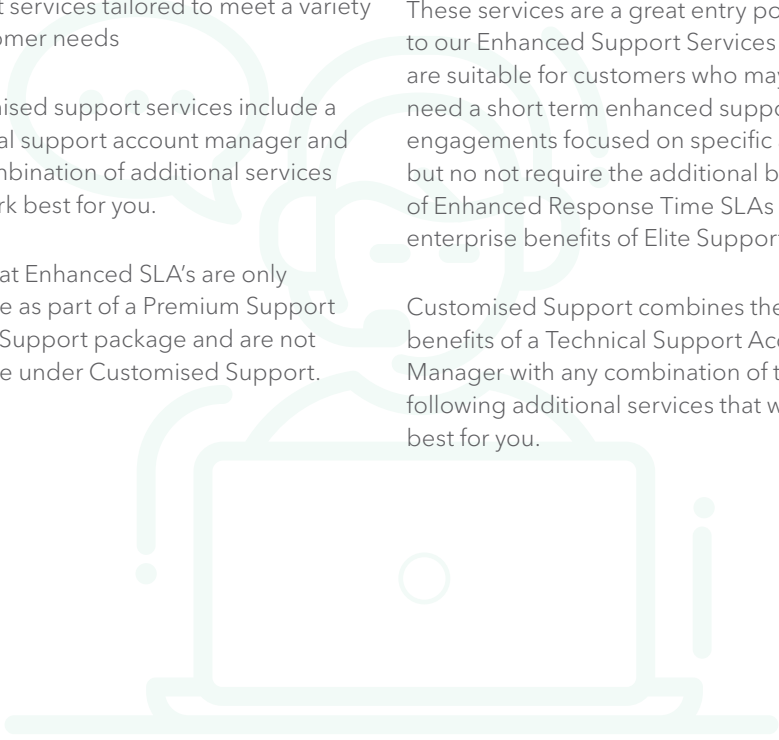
t services tailored to meet a variety omer needs

ised support services include a al support account manager and mbination of additional services rk best for you.

at Enhanced SLA's are only e as part of a Premium Support Support package and are not e under Customised Support.

These services are a great entry po to our Enhanced Support Services are suitable for customers who may need a short term enhanced suppo engagements focused on specific but no not require the additional b of Enhanced Response Time SLAs enterprise benefits of Elite Support

Customised Support combines the benefits of a Technical Support Ac Manager with any combination of t following additional services that w best for you.